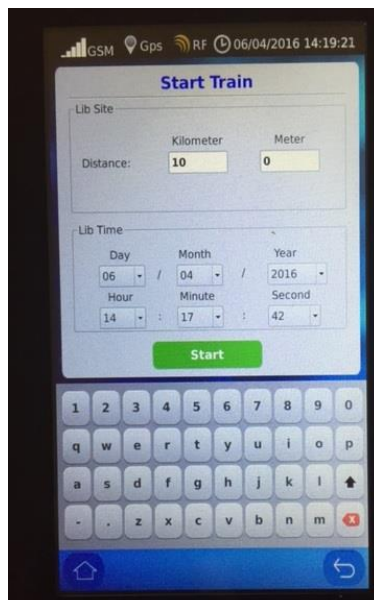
GSM Gps RF 06/04/2016 14:19:21

Start Train

Lib Site

Kilometer Meter

Distance: 10 0

Lib Time

Day Month Year

06 / 04 / 2016

Hour Minute Second

14 : 17 : 42

Start

1 2 3 4 5 6 7 8 9 0

q w e r t y u i o p

a s d f g h j k l

- . z x c v b n m